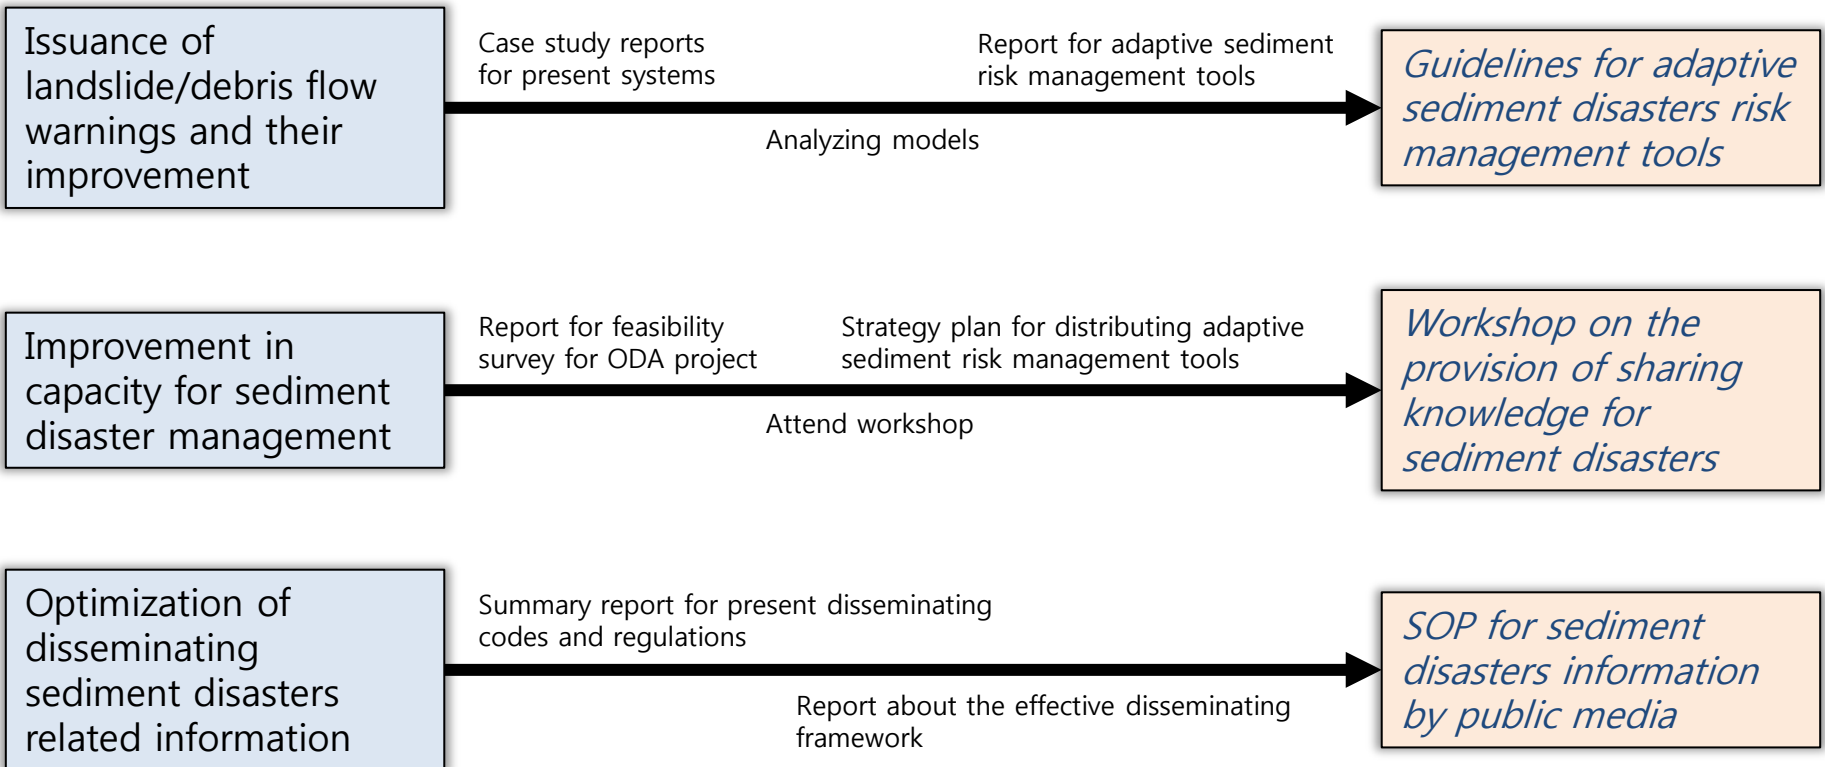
Issuance of landslide/debris flow warnings and their improvement

Case study reports for present systems

Report for adaptive sediment risk management tools

Analyzing models

Guidelines for adaptive sediment disasters risk management tools

Improvement in capacity for sediment disaster management

Report for feasibility survey for ODA project

Strategy plan for distributing adaptive sediment risk management tools

Attend workshop

Workshop on the provision of sharing knowledge for sediment disasters

Optimization of disseminating sediment disasters related information

Summary report for present disseminating codes and regulations

Report about the effective disseminating framework

SOP for sediment disasters information by public media